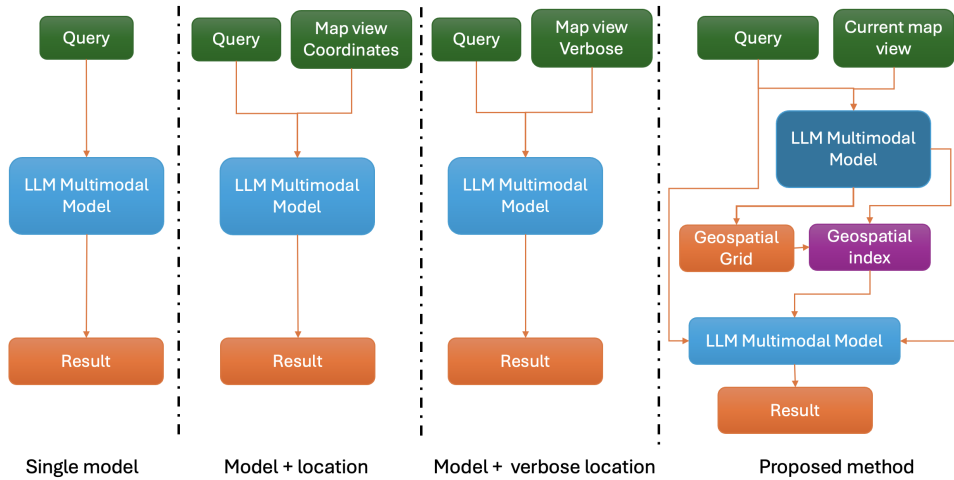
Query

LLM Multimodal Model

Result

Single model

Query

Map view Coordinates

LLM Multimodal Model

Result

Model + location

Query

Map view Verbose

LLM Multimodal Model

Result

Model + verbose location

Query

Current map view

LLM Multimodal Model

Geospatial Grid

Geospatial index

LLM Multimodal Model

Result

Proposed method